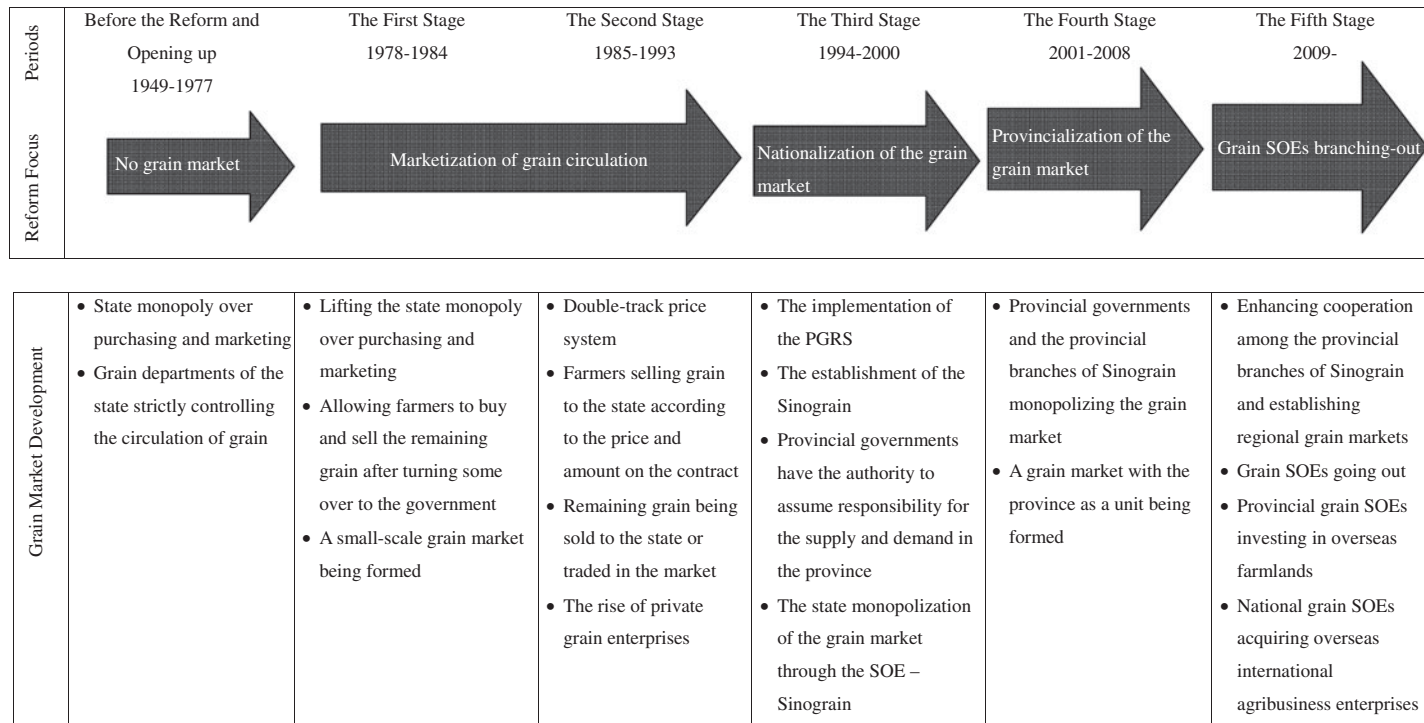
| Periods | Before the Reform and Opening up 1949-1977 | The First Stage 1978-1984 | The Second Stage 1985-1993 | The Third Stage 1994-2000 | The Fourth Stage 2001-2008 | The Fifth Stage 2009- |
|---|---|---|---|---|---|---|
| Reform Focus | No grain market | Marketization of grain circulation | | Nationalization of the grain market | Provincialization of the grain market | Grain SOEs branching-out |

| Grain Market Development | • State monopoly over purchasing and marketing • Grain departments of the state strictly controlling the circulation of grain | • Lifting the state monopoly over purchasing and marketing • Allowing farmers to buy and sell the remaining grain after turning some over to the government • A small-scale grain market being formed | • Double-track price system • Farmers selling grain to the state according to the price and amount on the contract • Remaining grain being sold to the state or traded in the market • The rise of private grain enterprises | • The implementation of the PGRS • The establishment of the Sinograin • Provincial governments have the authority to assume responsibility for the supply and demand in the province • The state monopolization of the grain market through the SOE – Sinograin | • Provincial governments and the provincial branches of Sinograin monopolizing the grain market • A grain market with the province as a unit being formed | • Enhancing cooperation among the provincial branches of Sinograin and establishing regional grain markets • Grain SOEs going out • Provincial grain SOEs investing in overseas farmlands • National grain SOEs acquiring overseas international agribusiness enterprises |
|---|---|---|---|---|---|---|